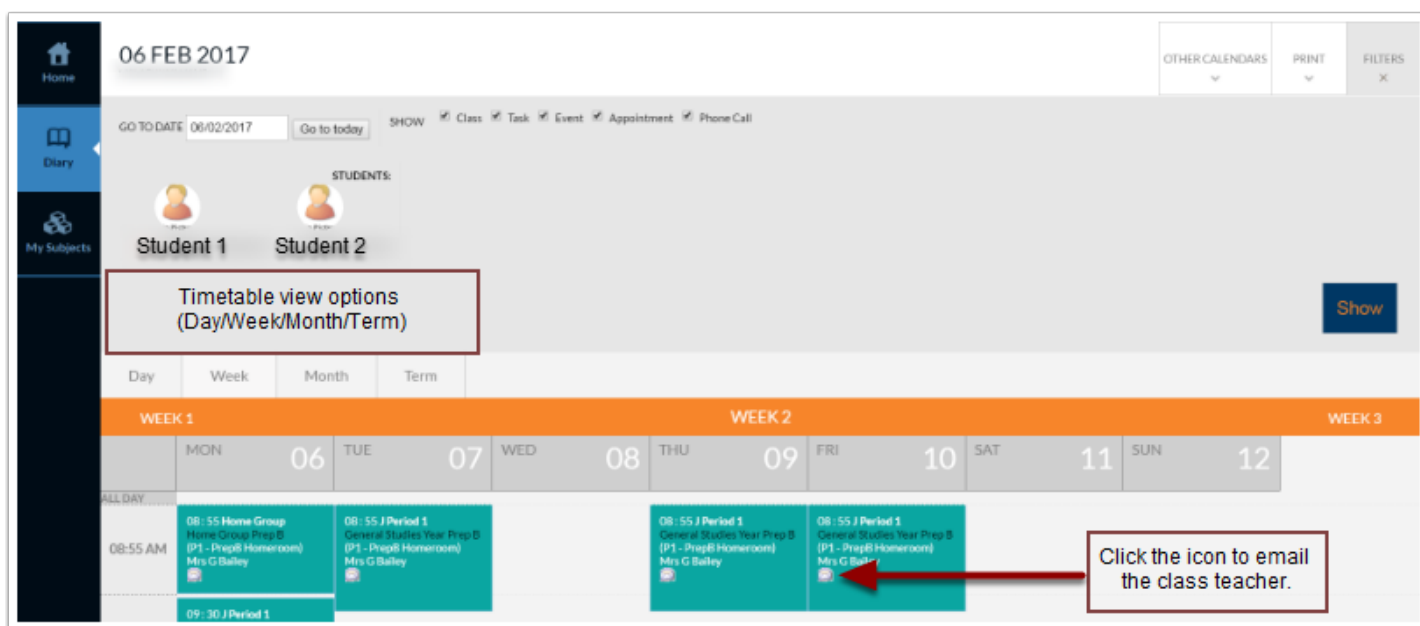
Home

Diary

My Subjects

06 FEB 2017

OTHER CALENDARS

PRINT

FILTERS

GO TO DATE 06/02/2017 Go to today

SHOW Class Task Event Appointment Phone Call

STUDENTS:

Student 1 Student 2

Timetable view options (Day/Week/Month/Term)

Show

Day Week Month Term

WEEK 1 WEEK 2 WEEK 3

| | MON 06 | TUE 07 | WED 08 | THU 09 | FRI 10 | SAT 11 | SUN 12 |
|---|---|---|---|---|---|---|---|
| ALL DAY | | | | | | | |
| 08:55 AM | 08 : 55 Home Group Home Group Prep B (P1 - PrepB Homeroom) Mrs G Bailey | 08 : 55 J Period 1 General Studies Year Prep B (P1 - PrepB Homeroom) Mrs G Bailey | | 08 : 55 J Period 1 General Studies Year Prep B (P1 - PrepB Homeroom) Mrs G Bailey | 08 : 55 J Period 1 General Studies Year Prep B (P1 - PrepB Homeroom) Mrs G Bailey | | |
| | 09 : 30 J Period 1 | | | | | | |

Click the icon to email the class teacher.